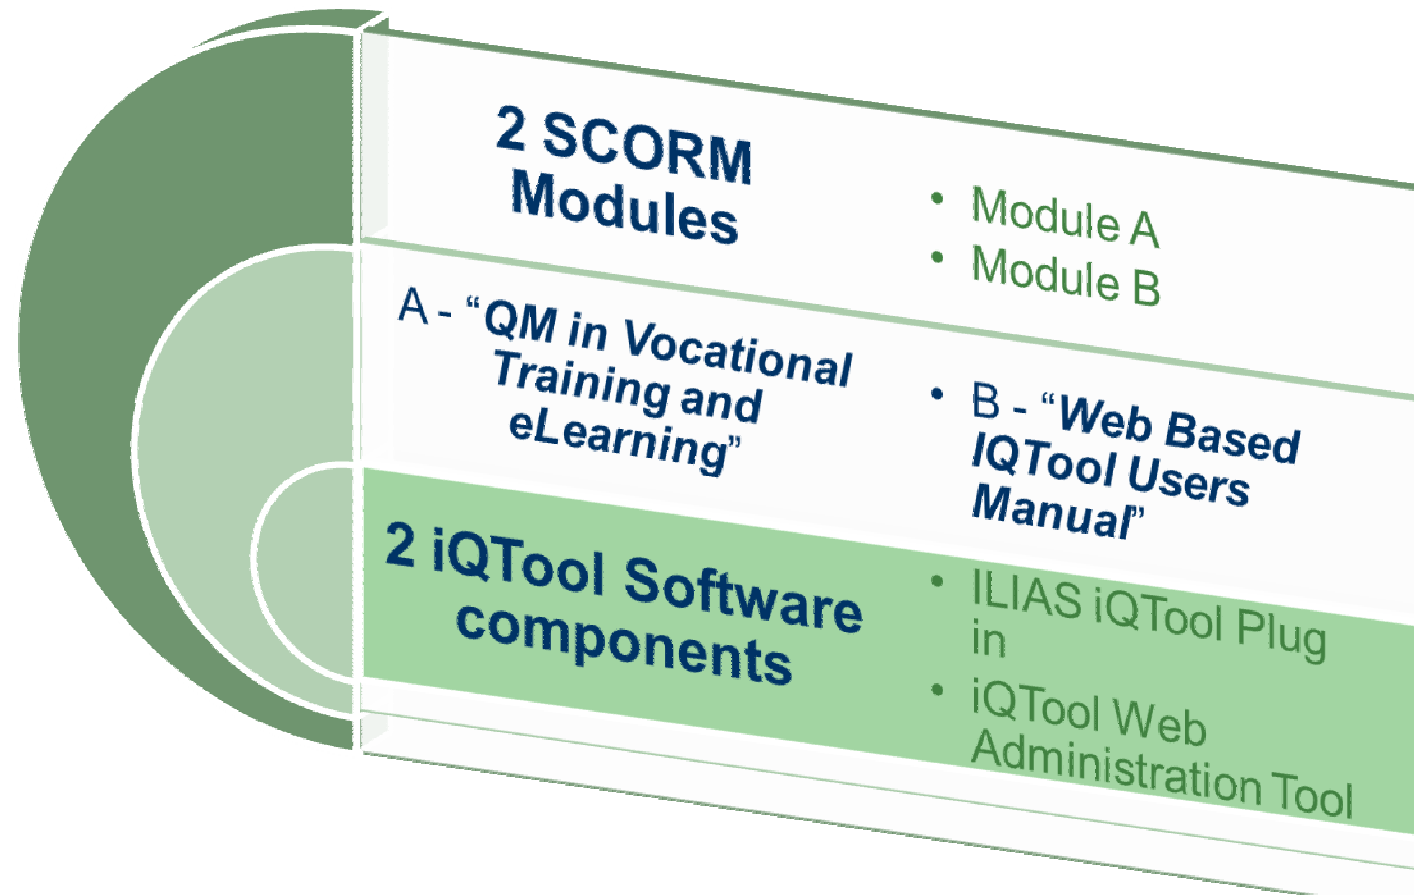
2 SCORM Modules

• Module A
• Module B

A - “QM in Vocational Training and eLearning”

• B - “Web Based IQTool Users Manual”

2 iQTool Software components

• ILIAS iQTool Plug in
• iQTool Web Administration Tool